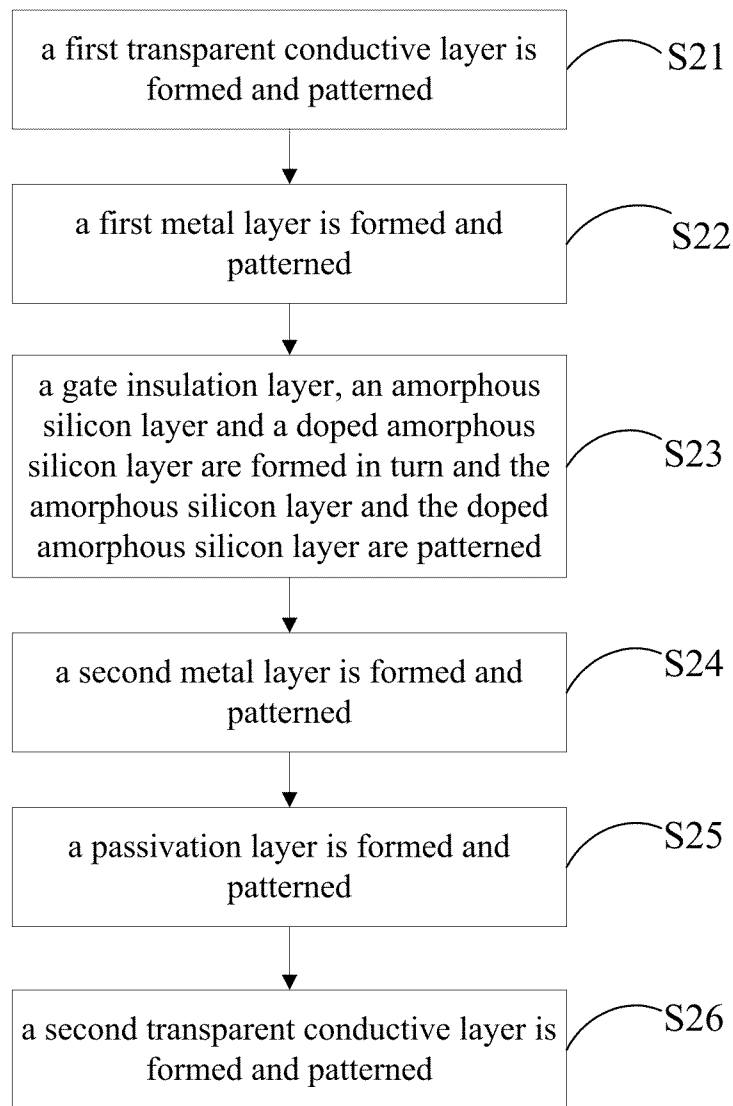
a first transparent conductive layer is formed and patterned

S21

a first metal layer is formed and patterned

S22

a gate insulation layer, an amorphous silicon layer and a doped amorphous silicon layer are formed in turn and the amorphous silicon layer and the doped amorphous silicon layer are patterned

S23

a second metal layer is formed and patterned

S24

a passivation layer is formed and patterned

S25

a second transparent conductive layer is formed and patterned

S26